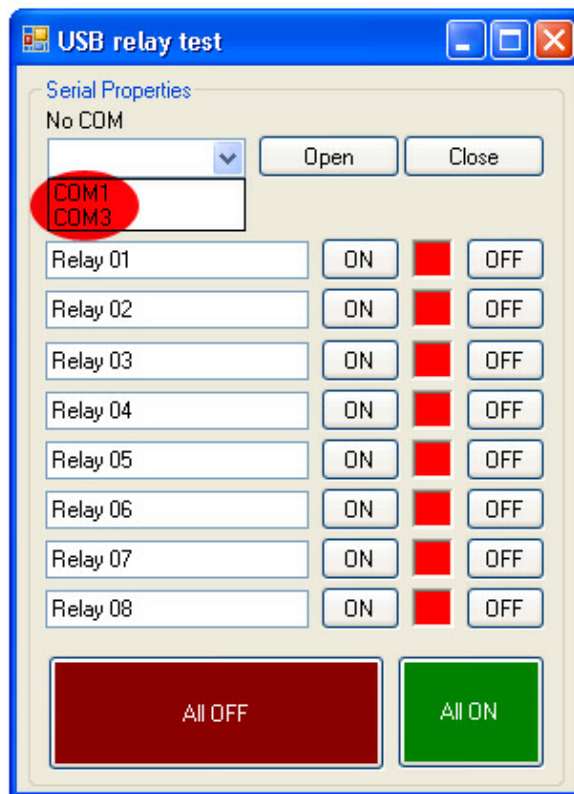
USB relay test

Serial Properties

No COM

Open

Close

COM1
COM3

Relay 01 ON OFF

Relay 02 ON OFF

Relay 03 ON OFF

Relay 04 ON OFF

Relay 05 ON OFF

Relay 06 ON OFF

Relay 07 ON OFF

Relay 08 ON OFF

All OFF

All ON